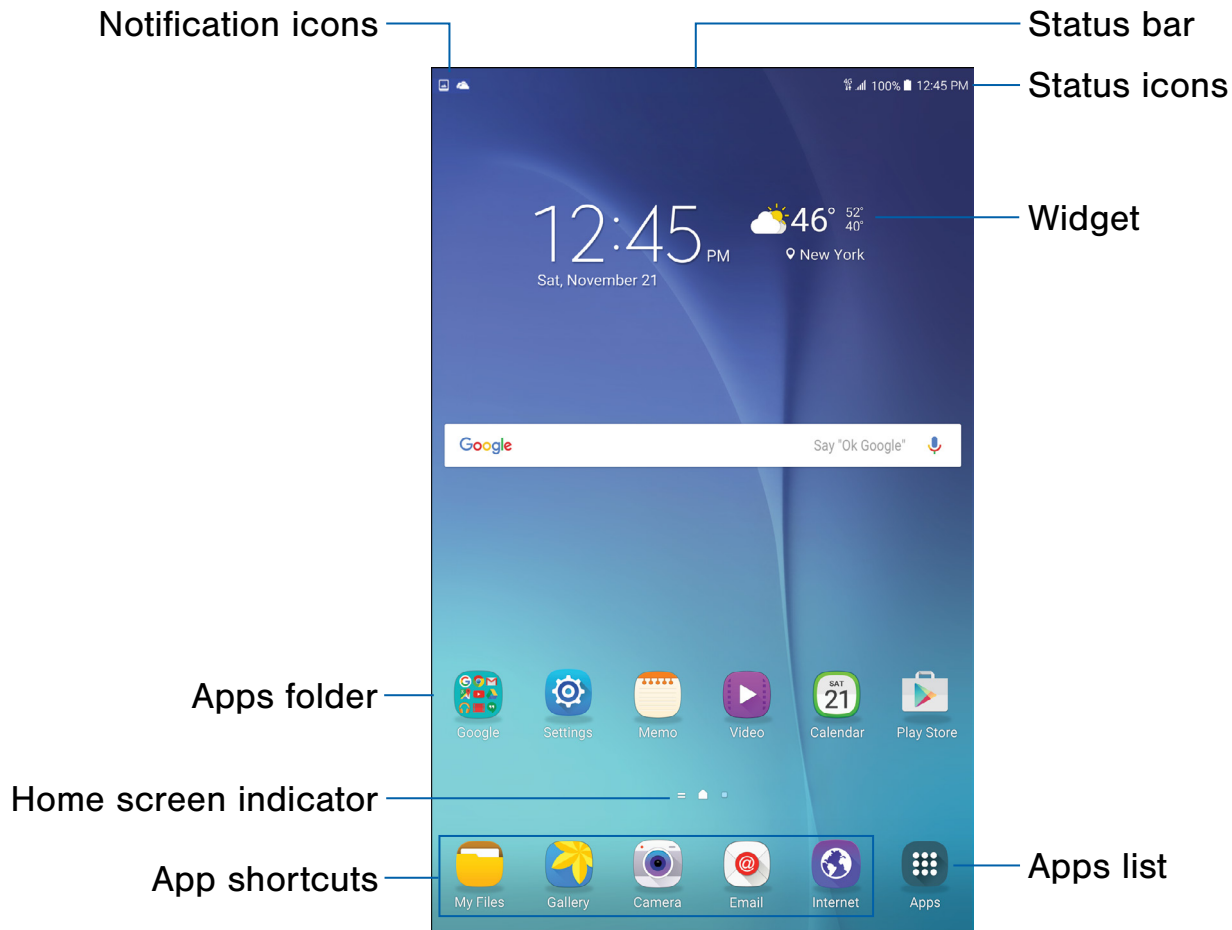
Notification icons

Status bar

Status icons

4G 100% 12:45 PM

12:45 PM

Sat, November 21

46° 52° 40°

New York

Widget

Google

Say "Ok Google"

Apps folder

Google

Settings

Memo

Video

SAT 21

Calendar

Play Store

Home screen indicator

App shortcuts

My Files

Gallery

Camera

Email

Internet

Apps

Apps list